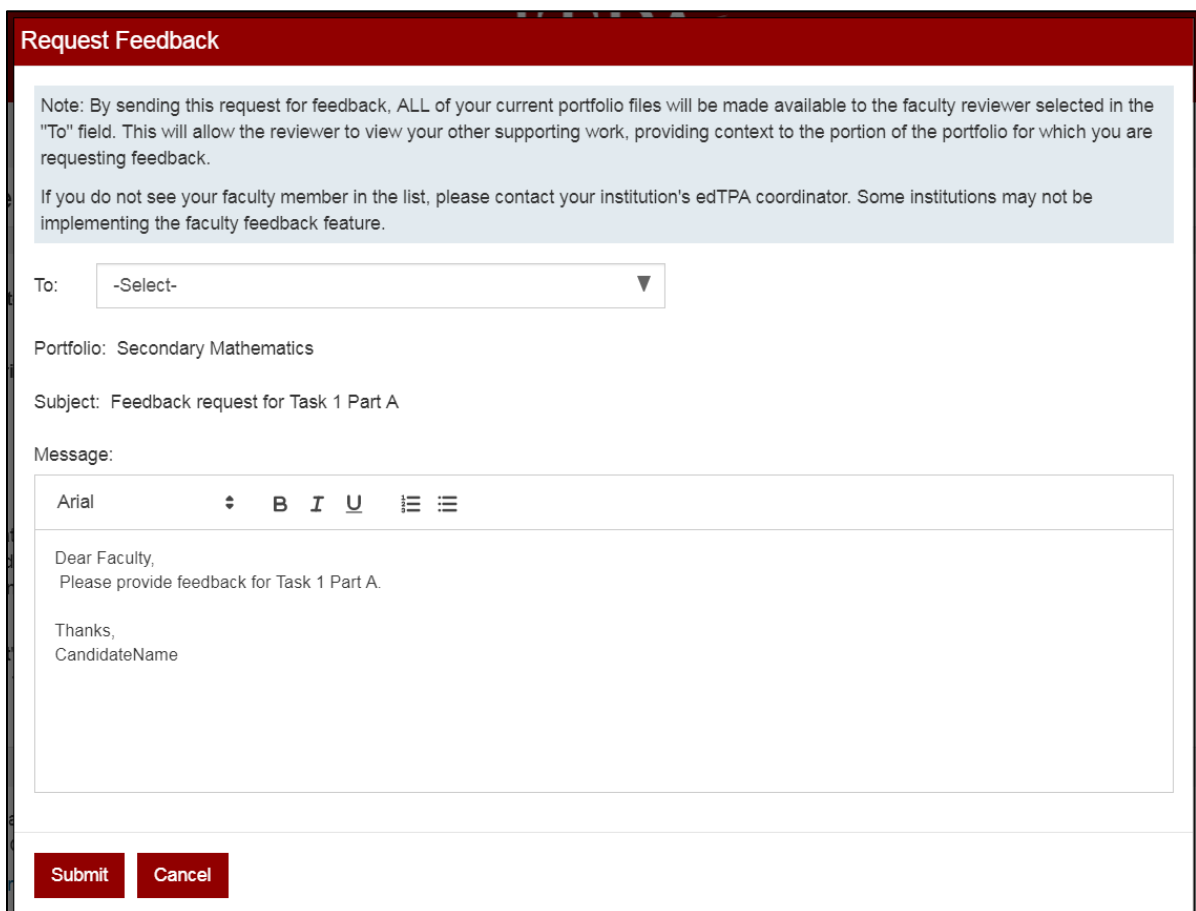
Request Feedback

Note: By sending this request for feedback, ALL of your current portfolio files will be made available to the faculty reviewer selected in the "To" field. This will allow the reviewer to view your other supporting work, providing context to the portion of the portfolio for which you are requesting feedback.

If you do not see your faculty member in the list, please contact your institution's edTPA coordinator. Some institutions may not be implementing the faculty feedback feature.

To: -Select-

Portfolio: Secondary Mathematics

Subject: Feedback request for Task 1 Part A

Message:

Arial B I U

Dear Faculty,
Please provide feedback for Task 1 Part A.

Thanks,
CandidateName

Submit Cancel